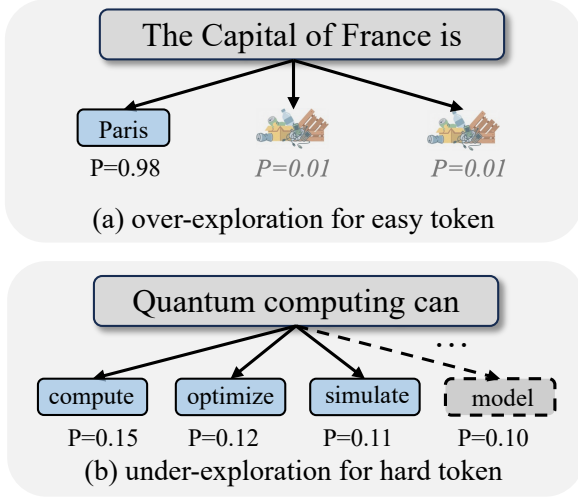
The Capital of France is

Paris
P=0.98

P=0.01

P=0.01

(a) over-exploration for easy token

Quantum computing can

...

compute
P=0.15

optimize
P=0.12

simulate
P=0.11

model
P=0.10

(b) under-exploration for hard token